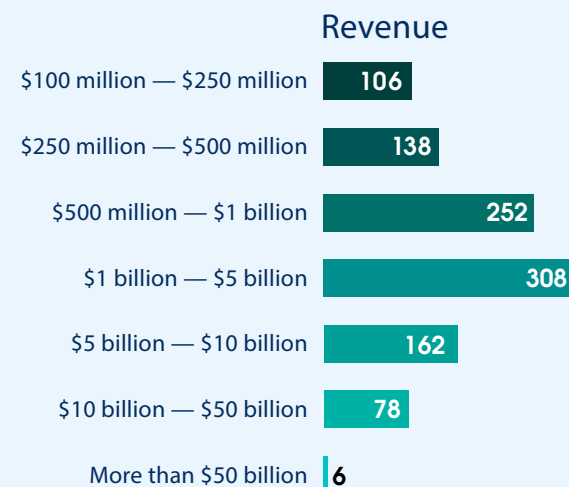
Revenue

| | |
|---|---|
| \$100 million — \$250 million | 106 |
| \$250 million — \$500 million | 138 |
| \$500 million — \$1 billion | 252 |
| \$1 billion — \$5 billion | 308 |
| \$5 billion — \$10 billion | 162 |
| \$10 billion — \$50 billion | 78 |
| More than \$50 billion | 6 |